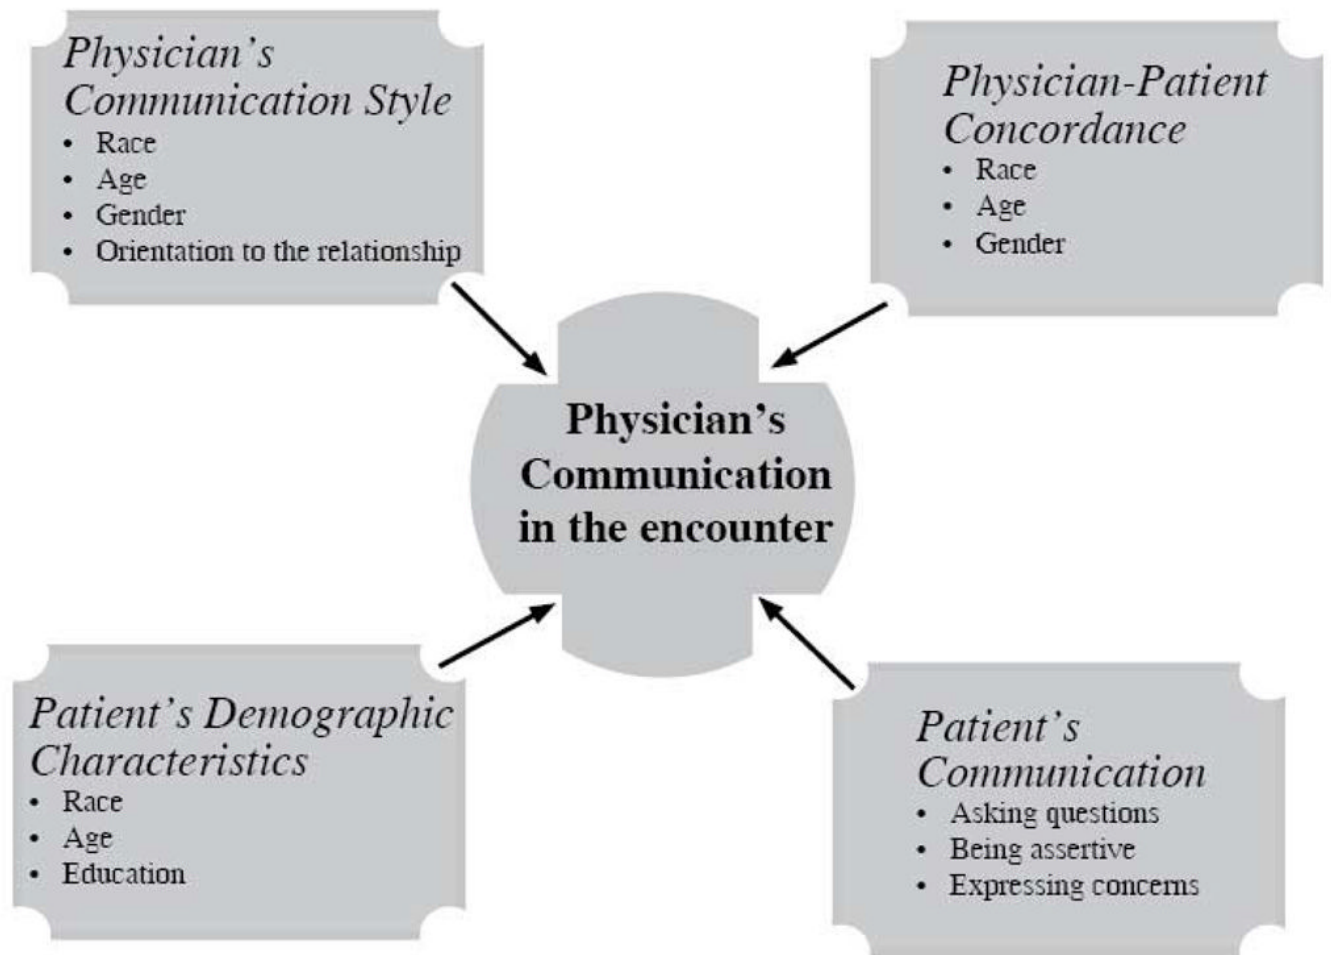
Physician's Communication Style
- Race
- Age
- Gender
- Orientation to the relationship

Physician-Patient Concordance
- Race
- Age
- Gender

Physician's Communication in the encounter

Patient's Demographic Characteristics
- Race
- Age
- Education

Patient's Communication
- Asking questions
- Being assertive
- Expressing concerns